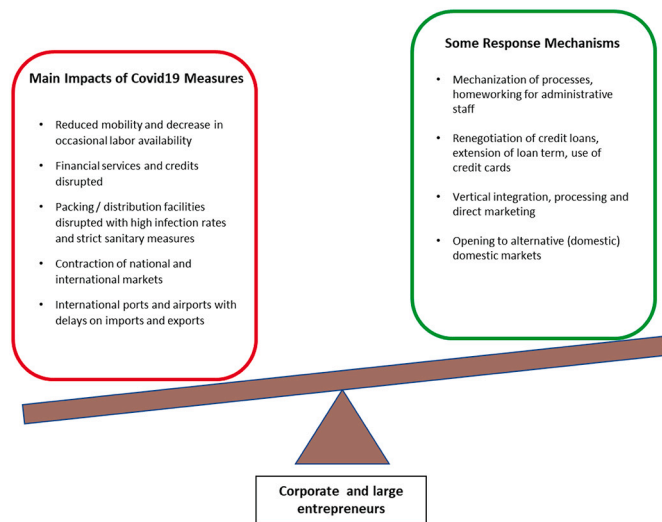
Main Impacts of Covid19 Measures

- Reduced mobility and decrease in occasional labor availability
- Financial services and credits disrupted
- Packing / distribution facilities disrupted with high infection rates and strict sanitary measures
- Contraction of national and international markets
- International ports and airports with delays on imports and exports

Some Response Mechanisms

- Mechanization of processes, homeworking for administrative staff
- Renegotiation of credit loans, extension of loan term, use of credit cards
- Vertical integration, processing and direct marketing
- Opening to alternative (domestic) domestic markets

Corporate and large entrepreneurs